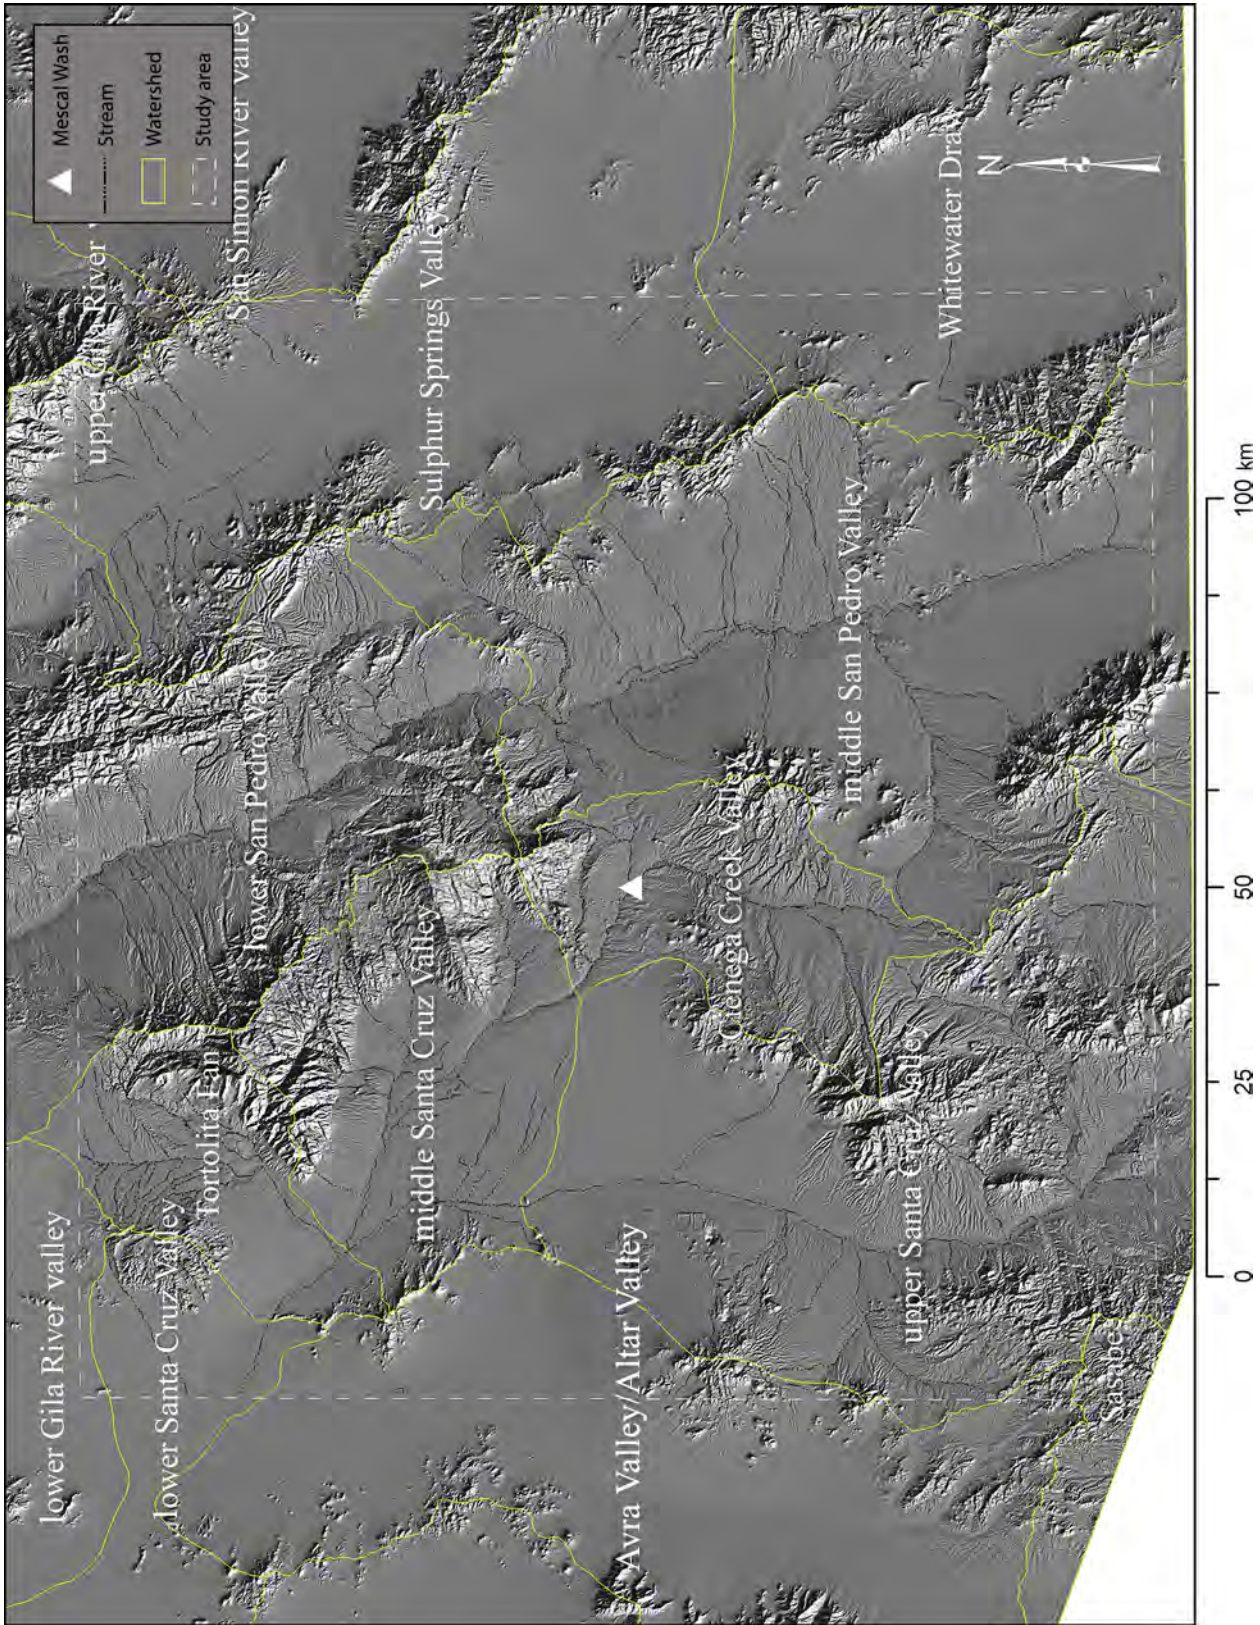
Mescal Wash
Stream
Watershed
Study area

San Simon River valley
upper Gila River
Sulphur Springs Valley
Whitewater Draw
lower San Pedro Valley
middle San Pedro Valley
Cienega Creek Valley
middle Santa Cruz Valley
Tortolita Fan
lower Gila River valley
lower Santa Cruz Valley
Avra Valley/Altar Valley
upper Santa Cruz Valley
Sasabe

N

0 25 50 100 km